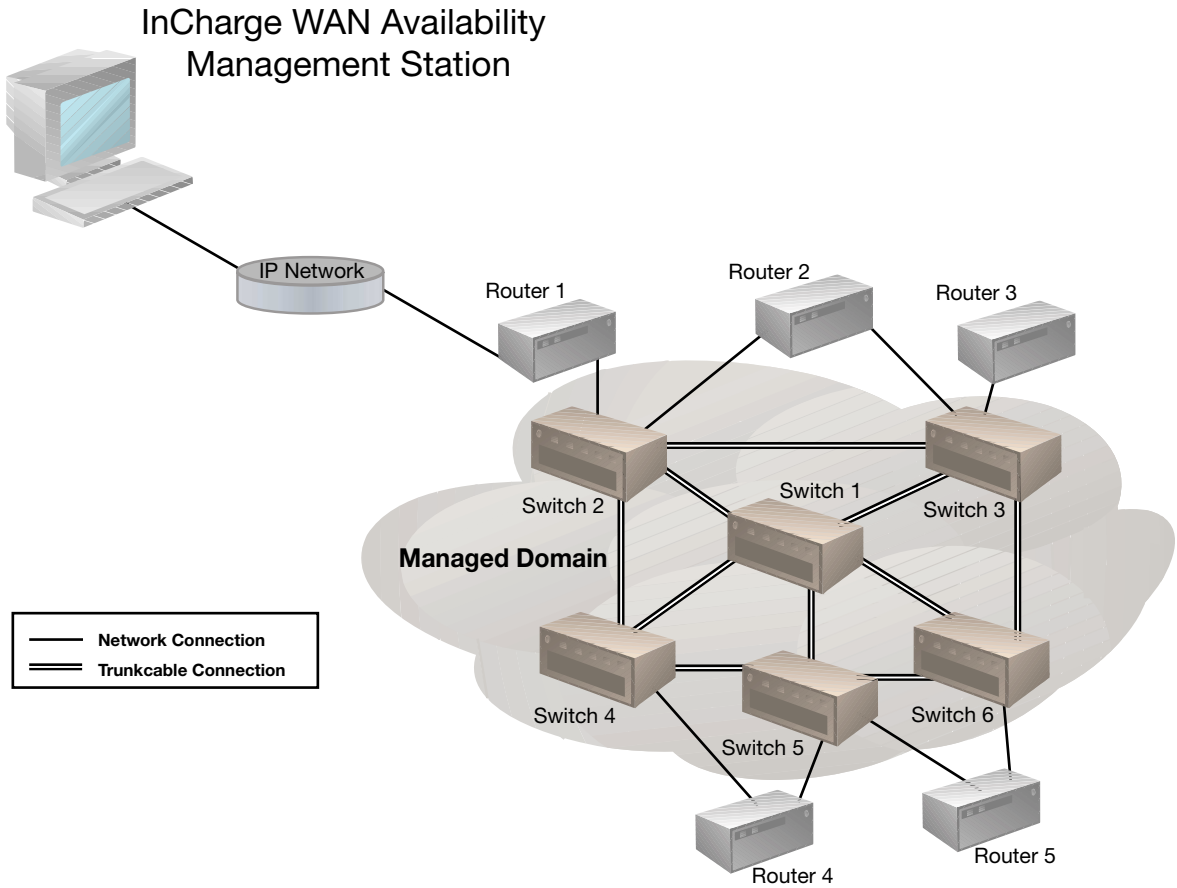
InCharge WAN Availability Management Station

IP Network

Router 1

Router 2

Router 3

Switch 2

Switch 1

Switch 3

Managed Domain

Network Connection
Trunkcable Connection

Switch 4

Switch 5

Switch 6

Router 4

Router 5